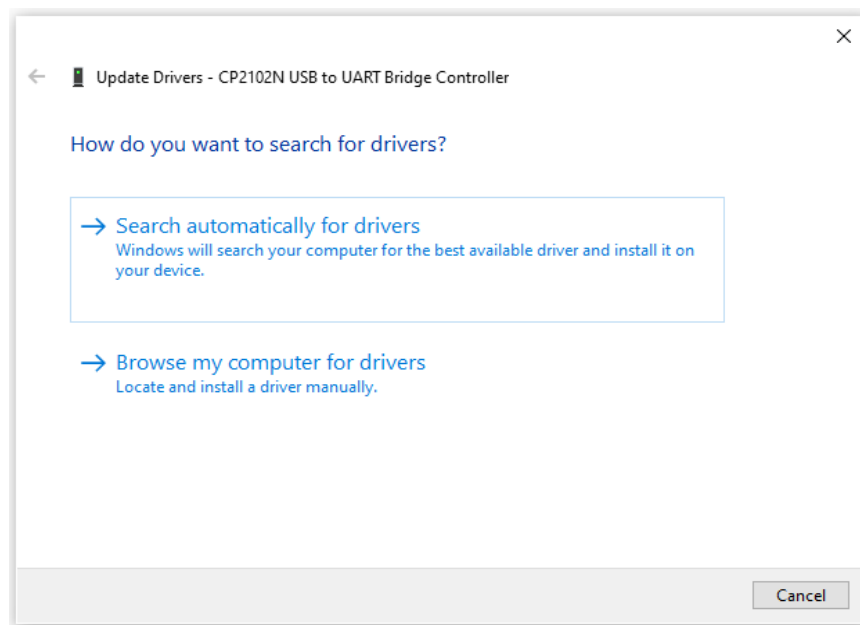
×

← Update Drivers - CP2102N USB to UART Bridge Controller

How do you want to search for drivers?

→ Search automatically for drivers
Windows will search your computer for the best available driver and install it on your device.

→ Browse my computer for drivers
Locate and install a driver manually.

Cancel